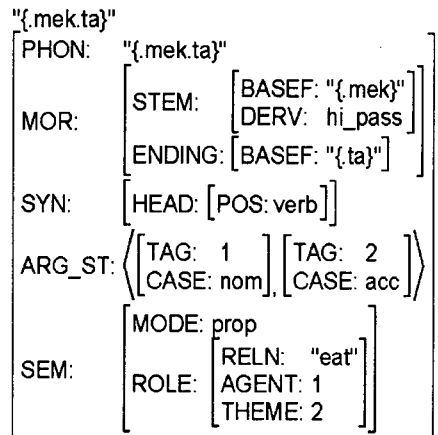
"{.mek.ta}"

PHON: "{.mek.ta}"

MOR: STEM: BASEF: "{.mek}" DERV: hi_pass

ENDING: BASEF: "{.ta}"

SYN: HEAD: POS: verb

ARG_ST: ⟨ TAG: 1 CASE: nom , TAG: 2 CASE: acc ⟩

SEM: MODE: prop

ROLE: RELN: "eat" AGENT: 1 THEME: 2